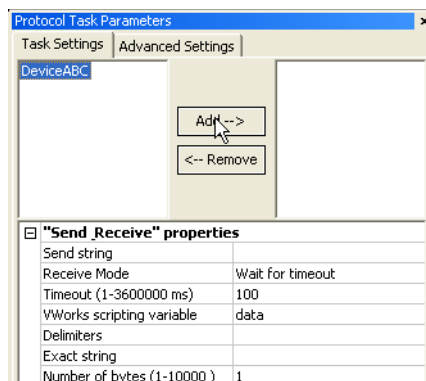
Protocol Task Parameters

Task Settings | Advanced Settings

DeviceABC

Add -->

<-- Remove

⊟ "Send_Receive" properties

| | |
|---|---|
| Send string | |
| Receive Mode | Wait for timeout |
| Timeout (1-3600000 ms) | 100 |
| VWorks scripting variable | data |
| Delimiters | |
| Exact string | |
| Number of bytes (1-10000 ) | 1 |